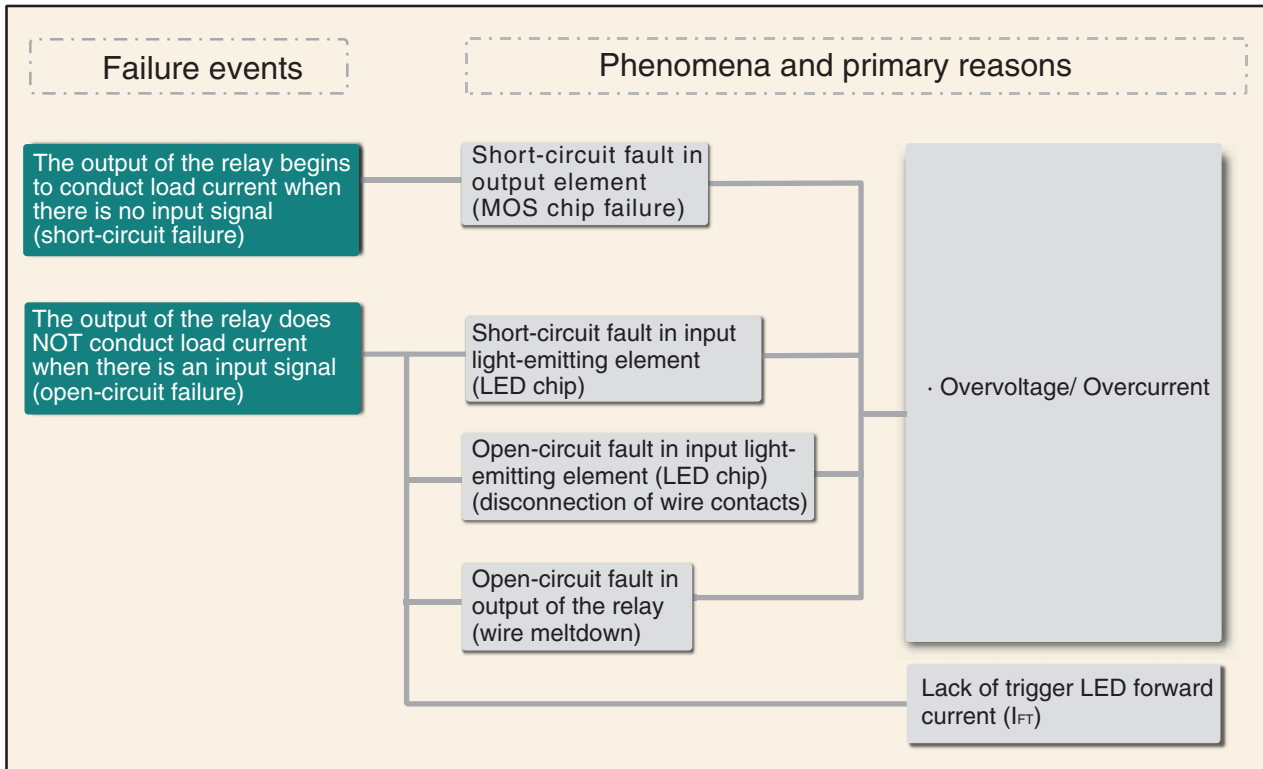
Failure events

Phenomena and primary reasons

The output of the relay begins to conduct load current when there is no input signal (short-circuit failure)

Short-circuit fault in output element (MOS chip failure)

The output of the relay does NOT conduct load current when there is an input signal (open-circuit failure)

Short-circuit fault in input light-emitting element (LED chip)

· Overvoltage/ Overcurrent

Open-circuit fault in input light-emitting element (LED chip) (disconnection of wire contacts)

Open-circuit fault in output of the relay (wire meltdown)

Lack of trigger LED forward current ($I_{FT}$)